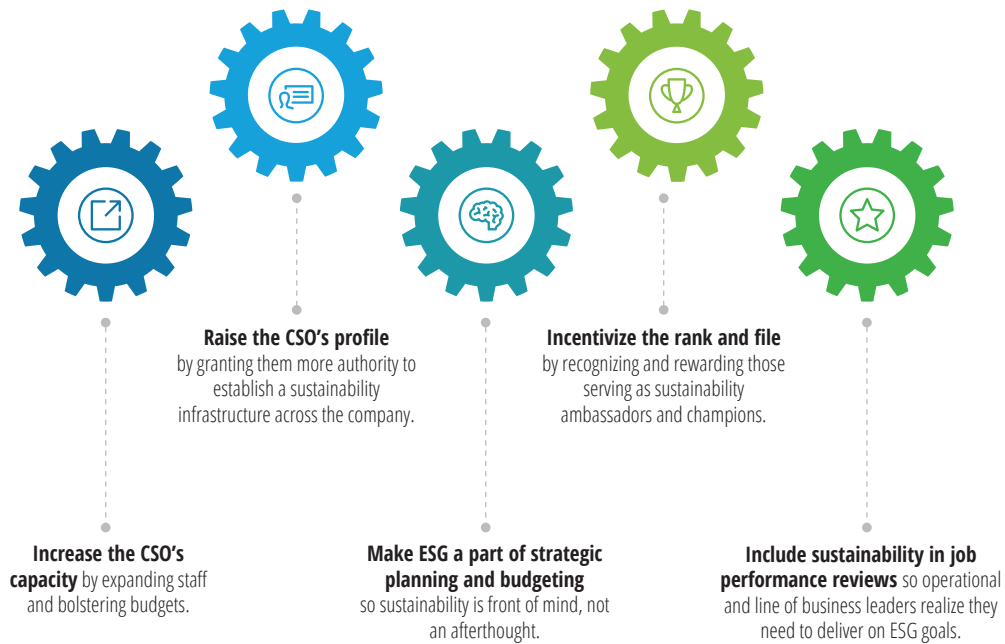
**Raise the CSO's profile** by granting them more authority to establish a sustainability infrastructure across the company.

**Incentivize the rank and file** by recognizing and rewarding those serving as sustainability ambassadors and champions.

**Increase the CSO's capacity** by expanding staff and bolstering budgets.

**Make ESG a part of strategic planning and budgeting** so sustainability is front of mind, not an afterthought.

**Include sustainability in job performance reviews** so operational and line of business leaders realize they need to deliver on ESG goals.